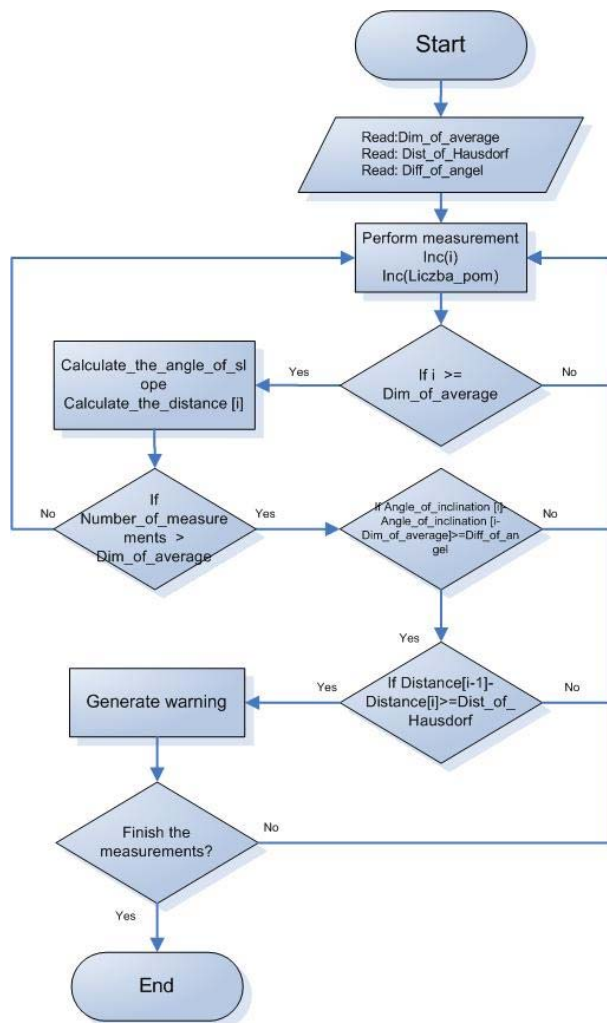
Start

Read:Dim_of_average
Read: Dist_of_Hausdorf
Read: Diff_of_angel

Perform measurement
Inc(i)
Inc(Liczba_pom)

If i >= Dim_of_average

Yes

No

Calculate_the_angle_of_slope
Calculate_the_distance [i]

If Number_of_measurements > Dim_of_average

No

Yes

If Angle_of_inclination [i]-Angle_of_inclination [i-Dim_of_average]>=Diff_of_angel

No

Yes

If Distance[i-1]-Distance[i]>=Dist_of_Hausdorf

Yes

No

Generate warning

Finish the measurements?

No

Yes

End